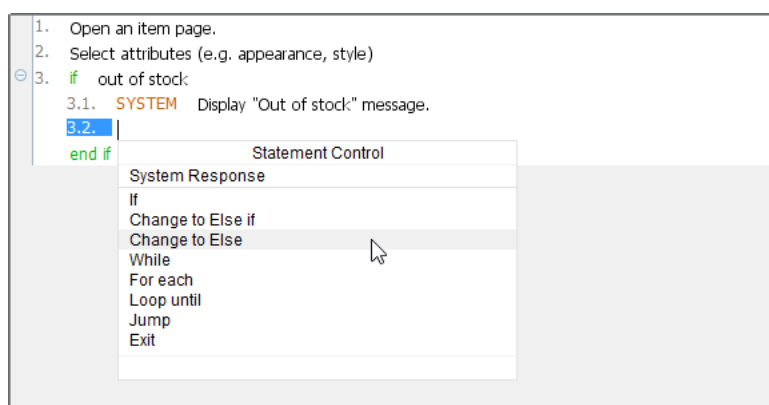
1. Open an item page.
2. Select attributes (e.g. appearance, style)
3. if out of stock
3.1. SYSTEM Display "Out of stock" message.
3.2.
end if

Statement Control
System Response
If
Change to Else if
Change to Else
While
For each
Loop until
Jump
Exit